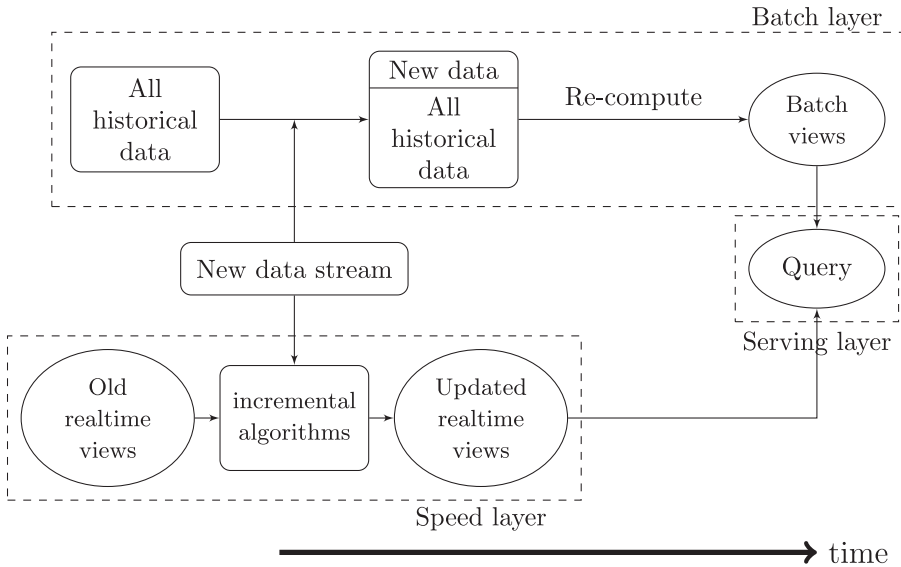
Batch layer

All historical data

New data

All historical data

Re-compute

Batch views

New data stream

Query

Serving layer

Old realtime views

incremental algorithms

Updated realtime views

Speed layer

time